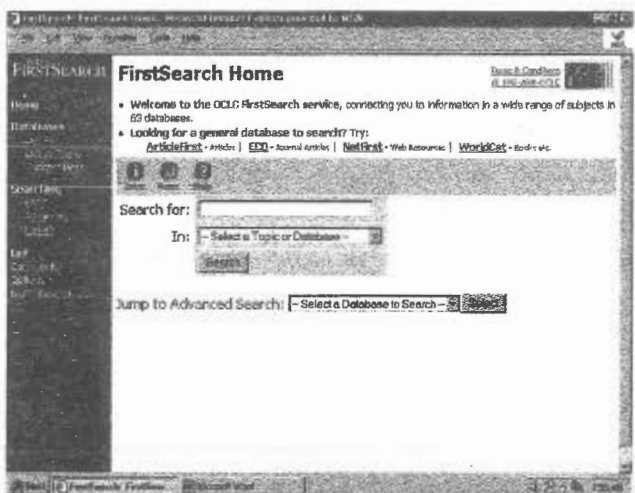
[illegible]

FirstSearch

Home

Databases

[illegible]

Searching

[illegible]

FirstSearch Home

Terms & Conditions

Welcome to the OCLC FirstSearch service, connecting you to information in a wide range of subjects in 63 databases.

Looking for a general database to search? Try:

ArticleFirst - Articles | ECO - Journal Articles | NetFirst - Web Resources | WorldCat - Books etc.

Search for:

In: - Select a Topic or Database -

Search

Jump to Advanced Search: - Select a Database to Search -

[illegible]